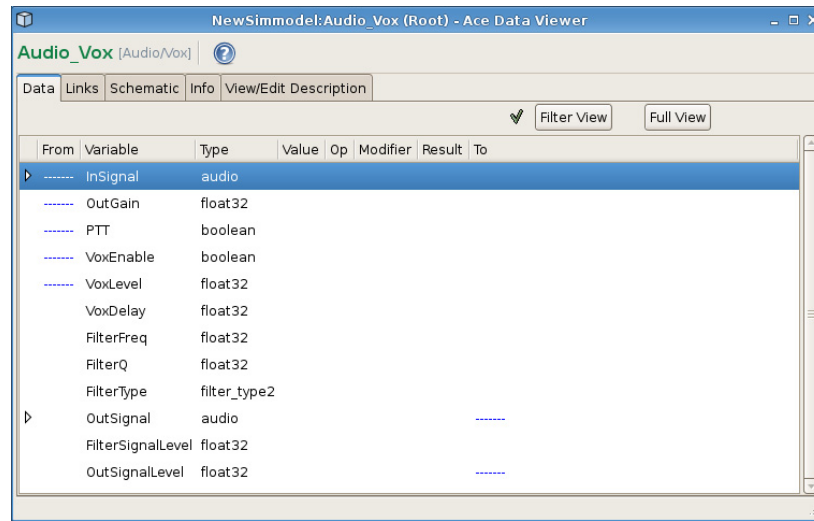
NewSimmodel:Audio_Vox (Root) - Ace Data Viewer

Audio_Vox [Audio/Vox]

Data | Links | Schematic | Info | View/Edit Description

Filter View | Full View

| From | Variable | Type | Value | Op | Modifier | Result | To |
|---|---|---|---|---|---|---|---|
| ------- | InSignal | audio | | | | | |
| ------- | OutGain | float32 | | | | | |
| ------- | PTT | boolean | | | | | |
| ------- | VoxEnable | boolean | | | | | |
| ------- | VoxLevel | float32 | | | | | |
| | VoxDelay | float32 | | | | | |
| | FilterFreq | float32 | | | | | |
| | FilterQ | float32 | | | | | |
| | FilterType | filter_type2 | | | | | |
| | OutSignal | audio | | | | | ------- |
| | FilterSignalLevel | float32 | | | | | |
| | OutSignalLevel | float32 | | | | | ------- |